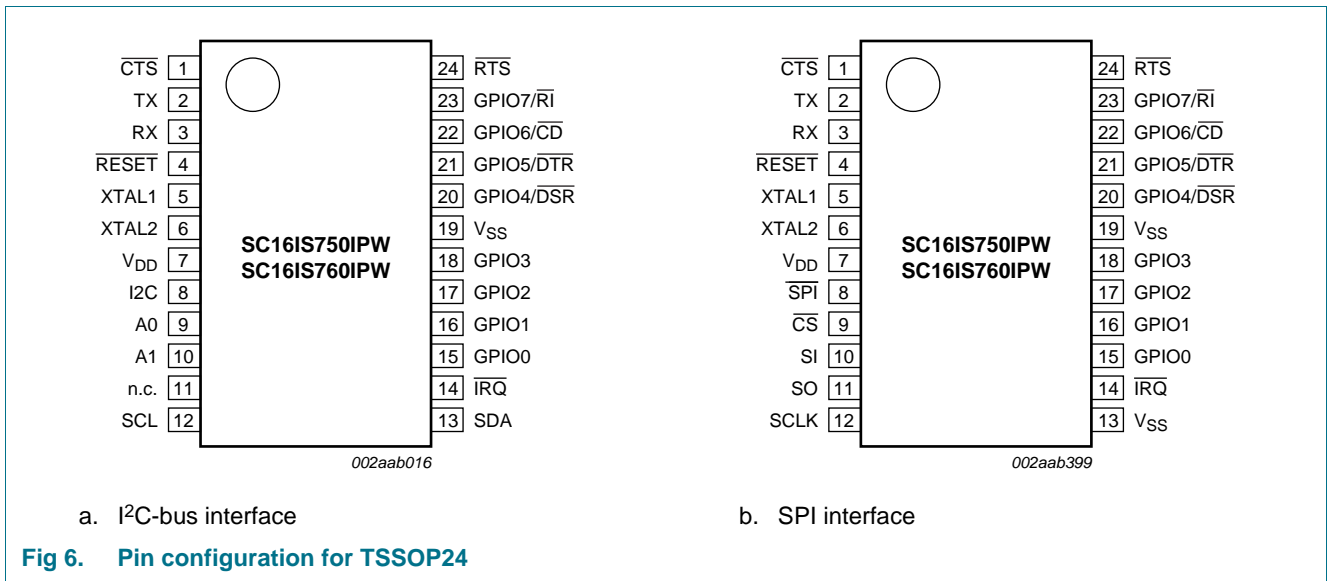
$\overline{CTS}$ 1
TX 2
RX 3
$\overline{RESET}$ 4
XTAL1 5
XTAL2 6
$V_{DD}$ 7
I2C 8
A0 9
A1 10
n.c. 11
SCL 12

SC16IS750IPW
SC16IS760IPW

24 $\overline{RTS}$
23 GPIO7/$\overline{RI}$
22 GPIO6/$\overline{CD}$
21 GPIO5/$\overline{DTR}$
20 GPIO4/$\overline{DSR}$
19 $V_{SS}$
18 GPIO3
17 GPIO2
16 GPIO1
15 GPIO0
14 $\overline{IRQ}$
13 SDA

002aab016

a. I$^2$C-bus interface

$\overline{CTS}$ 1
TX 2
RX 3
$\overline{RESET}$ 4
XTAL1 5
XTAL2 6
$V_{DD}$ 7
$\overline{SPI}$ 8
$\overline{CS}$ 9
SI 10
SO 11
SCLK 12

SC16IS750IPW
SC16IS760IPW

24 $\overline{RTS}$
23 GPIO7/$\overline{RI}$
22 GPIO6/$\overline{CD}$
21 GPIO5/$\overline{DTR}$
20 GPIO4/$\overline{DSR}$
19 $V_{SS}$
18 GPIO3
17 GPIO2
16 GPIO1
15 GPIO0
14 $\overline{IRQ}$
13 $V_{SS}$

002aab399

b. SPI interface

Fig 6. Pin configuration for TSSOP24